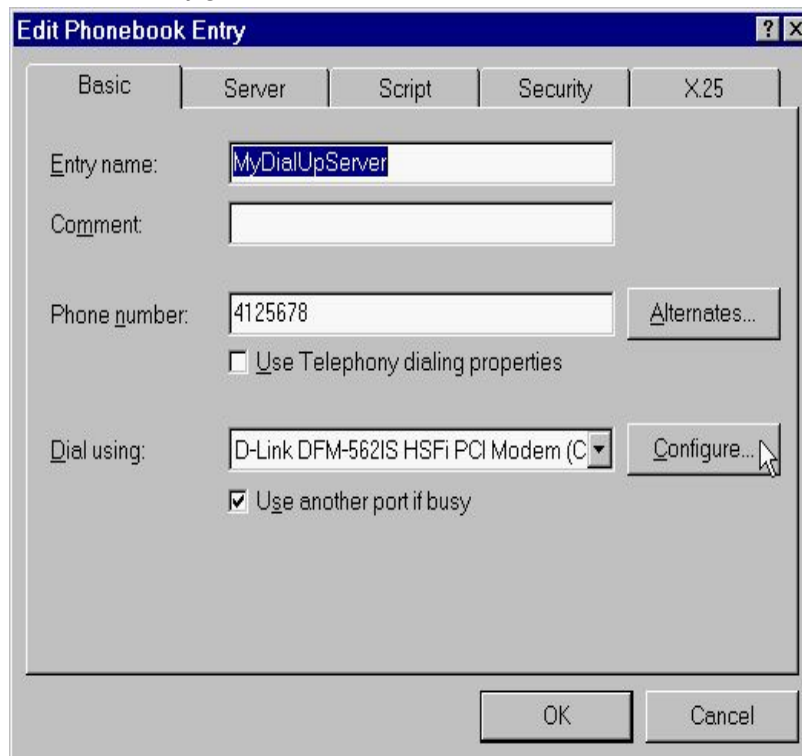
Edit Phonebook Entry

?

Basic

Server

Script

Security

X.25

Entry name:

MyDialUpServer

Comment:

Phone number:

4125678

Alternates...

Use Telephony dialing properties

Dial using:

D-Link DFM-562IS HSFi PCI Modem (C

Configure...

Use another port if busy

OK

Cancel